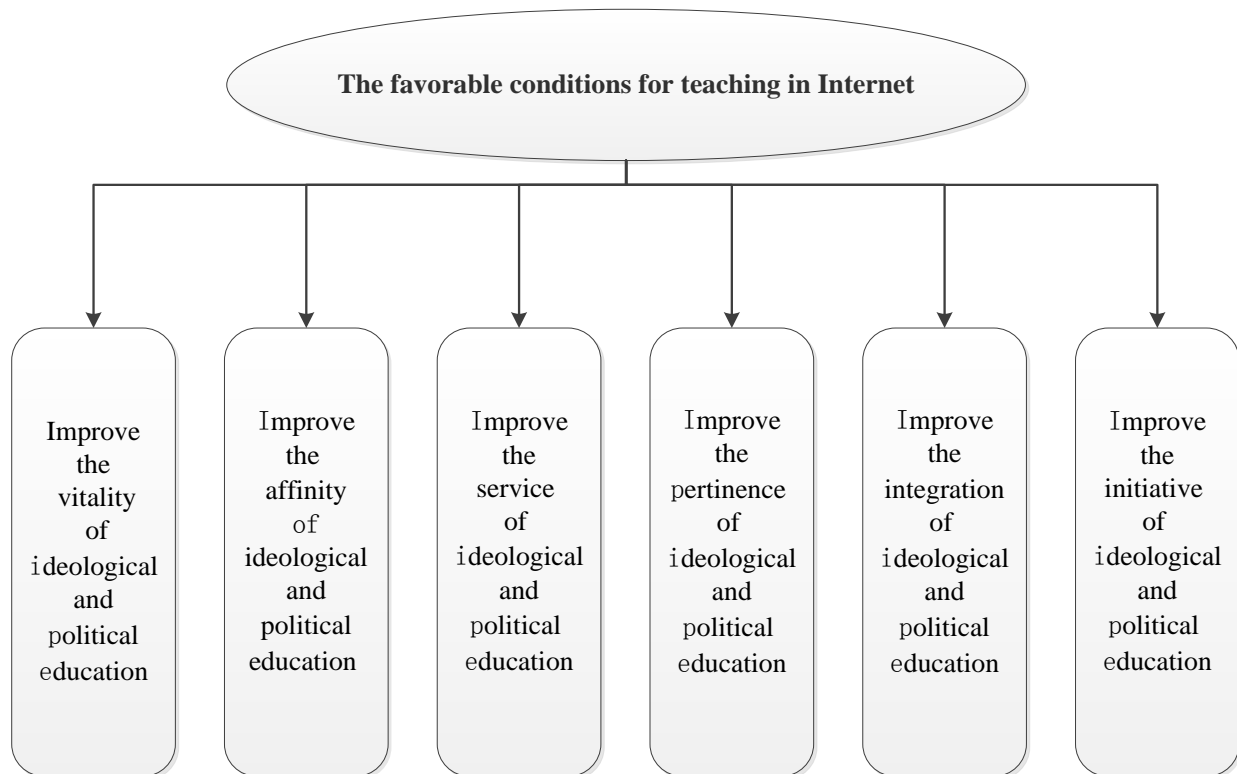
The favorable conditions for teaching in Internet

Improve the vitality of ideological and political education

Improve the affinity of ideological and political education

Improve the service of ideological and political education

Improve the pertinence of ideological and political education

Improve the integration of ideological and political education

Improve the initiative of ideological and political education